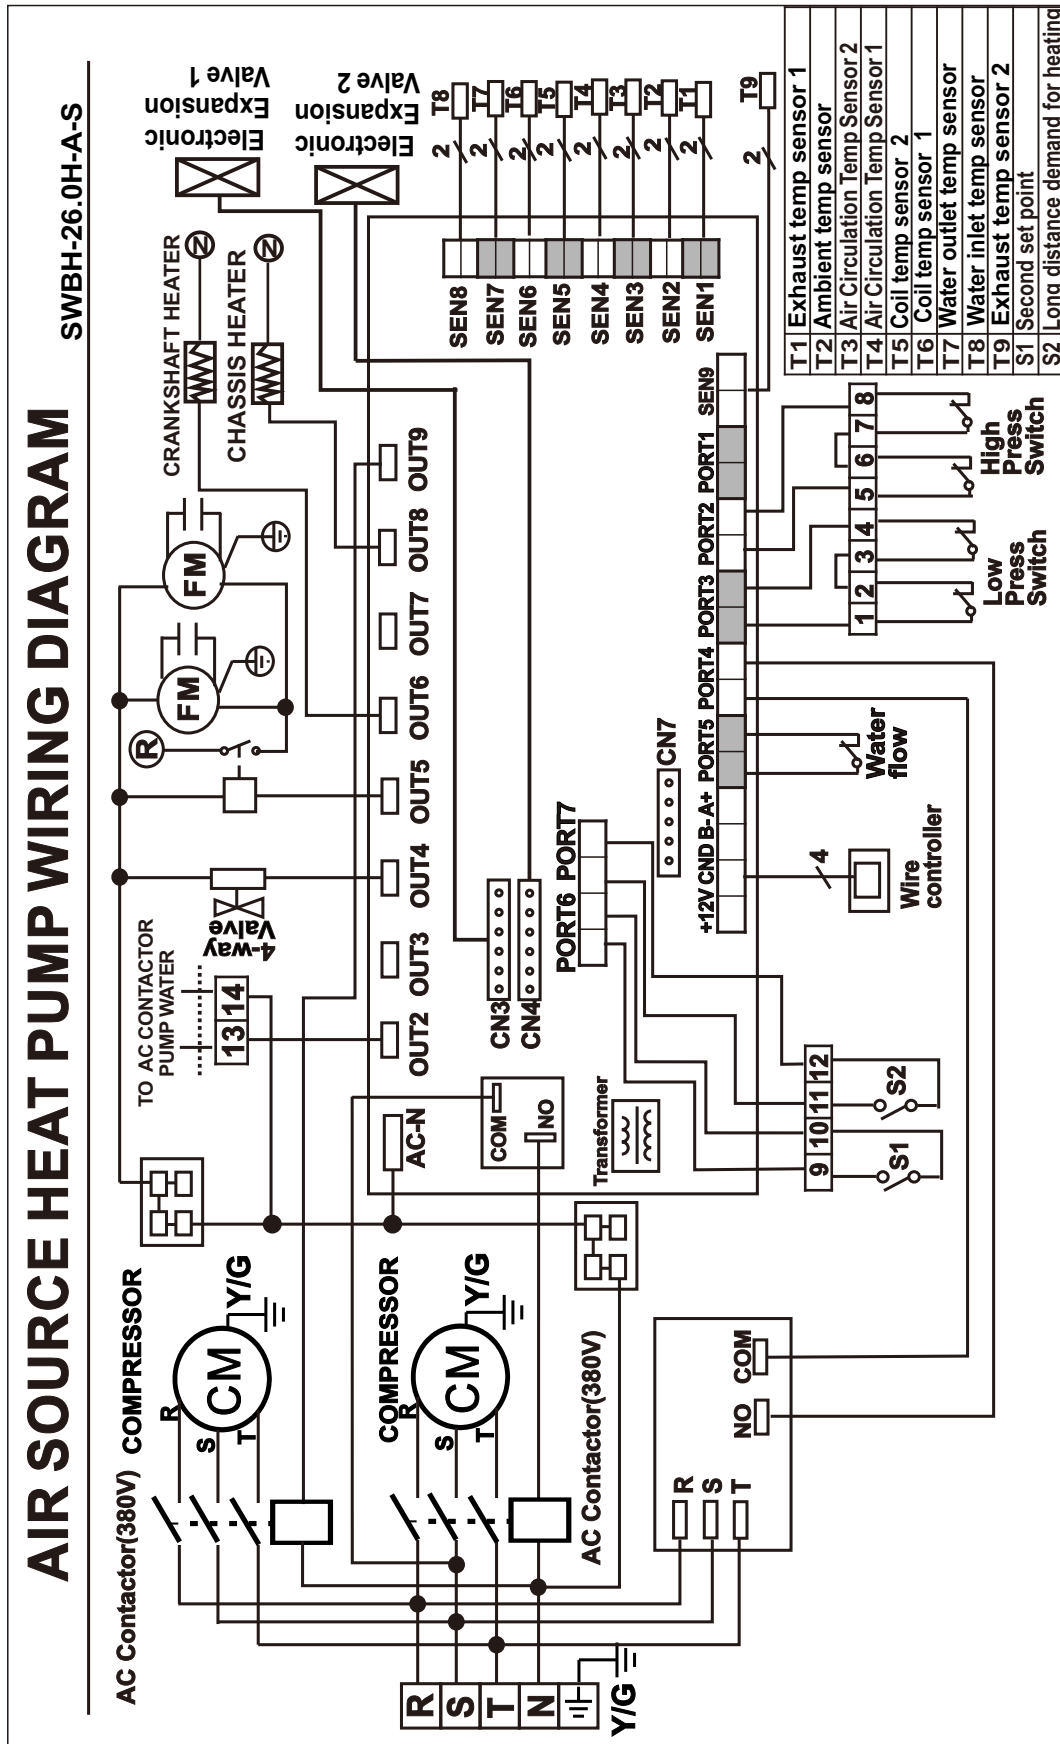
AIR SOURCE HEAT PUMP WIRING DIAGRAM

SWBH-26.0H-A-S

Electronic Expansion Valve 1

Electronic Expansion Valve 2

T8 T7 T6 T5 T4 T3 T2 T1 T9

2 2 2 2 2 2 2 2 2

SEN8 SEN7 SEN6 SEN5 SEN4 SEN3 SEN2 SEN1

CRANKSHAFT HEATER

CHASSIS HEATER

FM FM

R

OUT9 OUT8 OUT7 OUT6 OUT5 OUT4 OUT3 OUT2

4-way Valve

TO AC CONTACTOR PUMP WATER

13 14

CN3 CN4

PORT6 PORT7

SEN9 PORT1 PORT2 PORT3 PORT4 PORT5

CN7

+12V CND B- A+

8 7 6 5 4 3 2 1

High Press Switch

Low Press Switch

Water flow

4

Wire controller

AC-N

COM

NO

Transformer

9 10 11 12

S2

S1

| T1 | Exhaust temp sensor 1 |
|---|---|
| T2 | Ambient temp sensor |
| T3 | Air Circulation Temp Sensor 2 |
| T4 | Air Circulation Temp Sensor 1 |
| T5 | Coil temp sensor 2 |
| T6 | Coil temp sensor 1 |
| T7 | Water outlet temp sensor |
| T8 | Water inlet temp sensor |
| T9 | Exhaust temp sensor 2 |
| S1 | Second set point |
| S2 | Long distance demand for heating |

AC Contactor(380V) COMPRESSOR

CM

R S T

Y/G

COMPRESSOR

CM

R S T

Y/G

AC Contactor(380V)

NO COM

R S T

R S T N

Y/G